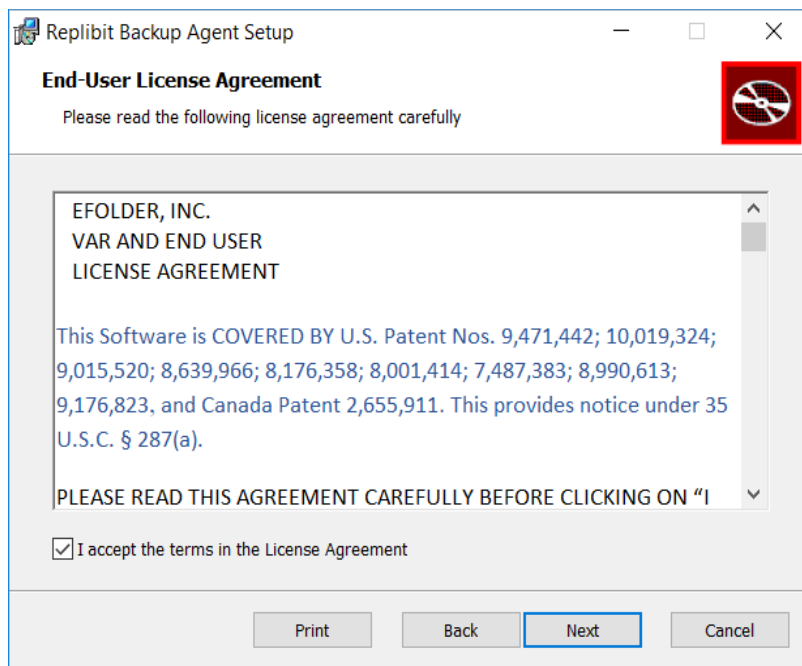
Replibit Backup Agent Setup

End-User License Agreement

Please read the following license agreement carefully

EFOLDER, INC.
VAR AND END USER
LICENSE AGREEMENT

This Software is COVERED BY U.S. Patent Nos. 9,471,442; 10,019,324; 9,015,520; 8,639,966; 8,176,358; 8,001,414; 7,487,383; 8,990,613; 9,176,823, and Canada Patent 2,655,911. This provides notice under 35 U.S.C. § 287(a).

PLEASE READ THIS AGREEMENT CAREFULLY BEFORE CLICKING ON "I

I accept the terms in the License Agreement

Print

Back

Next

Cancel